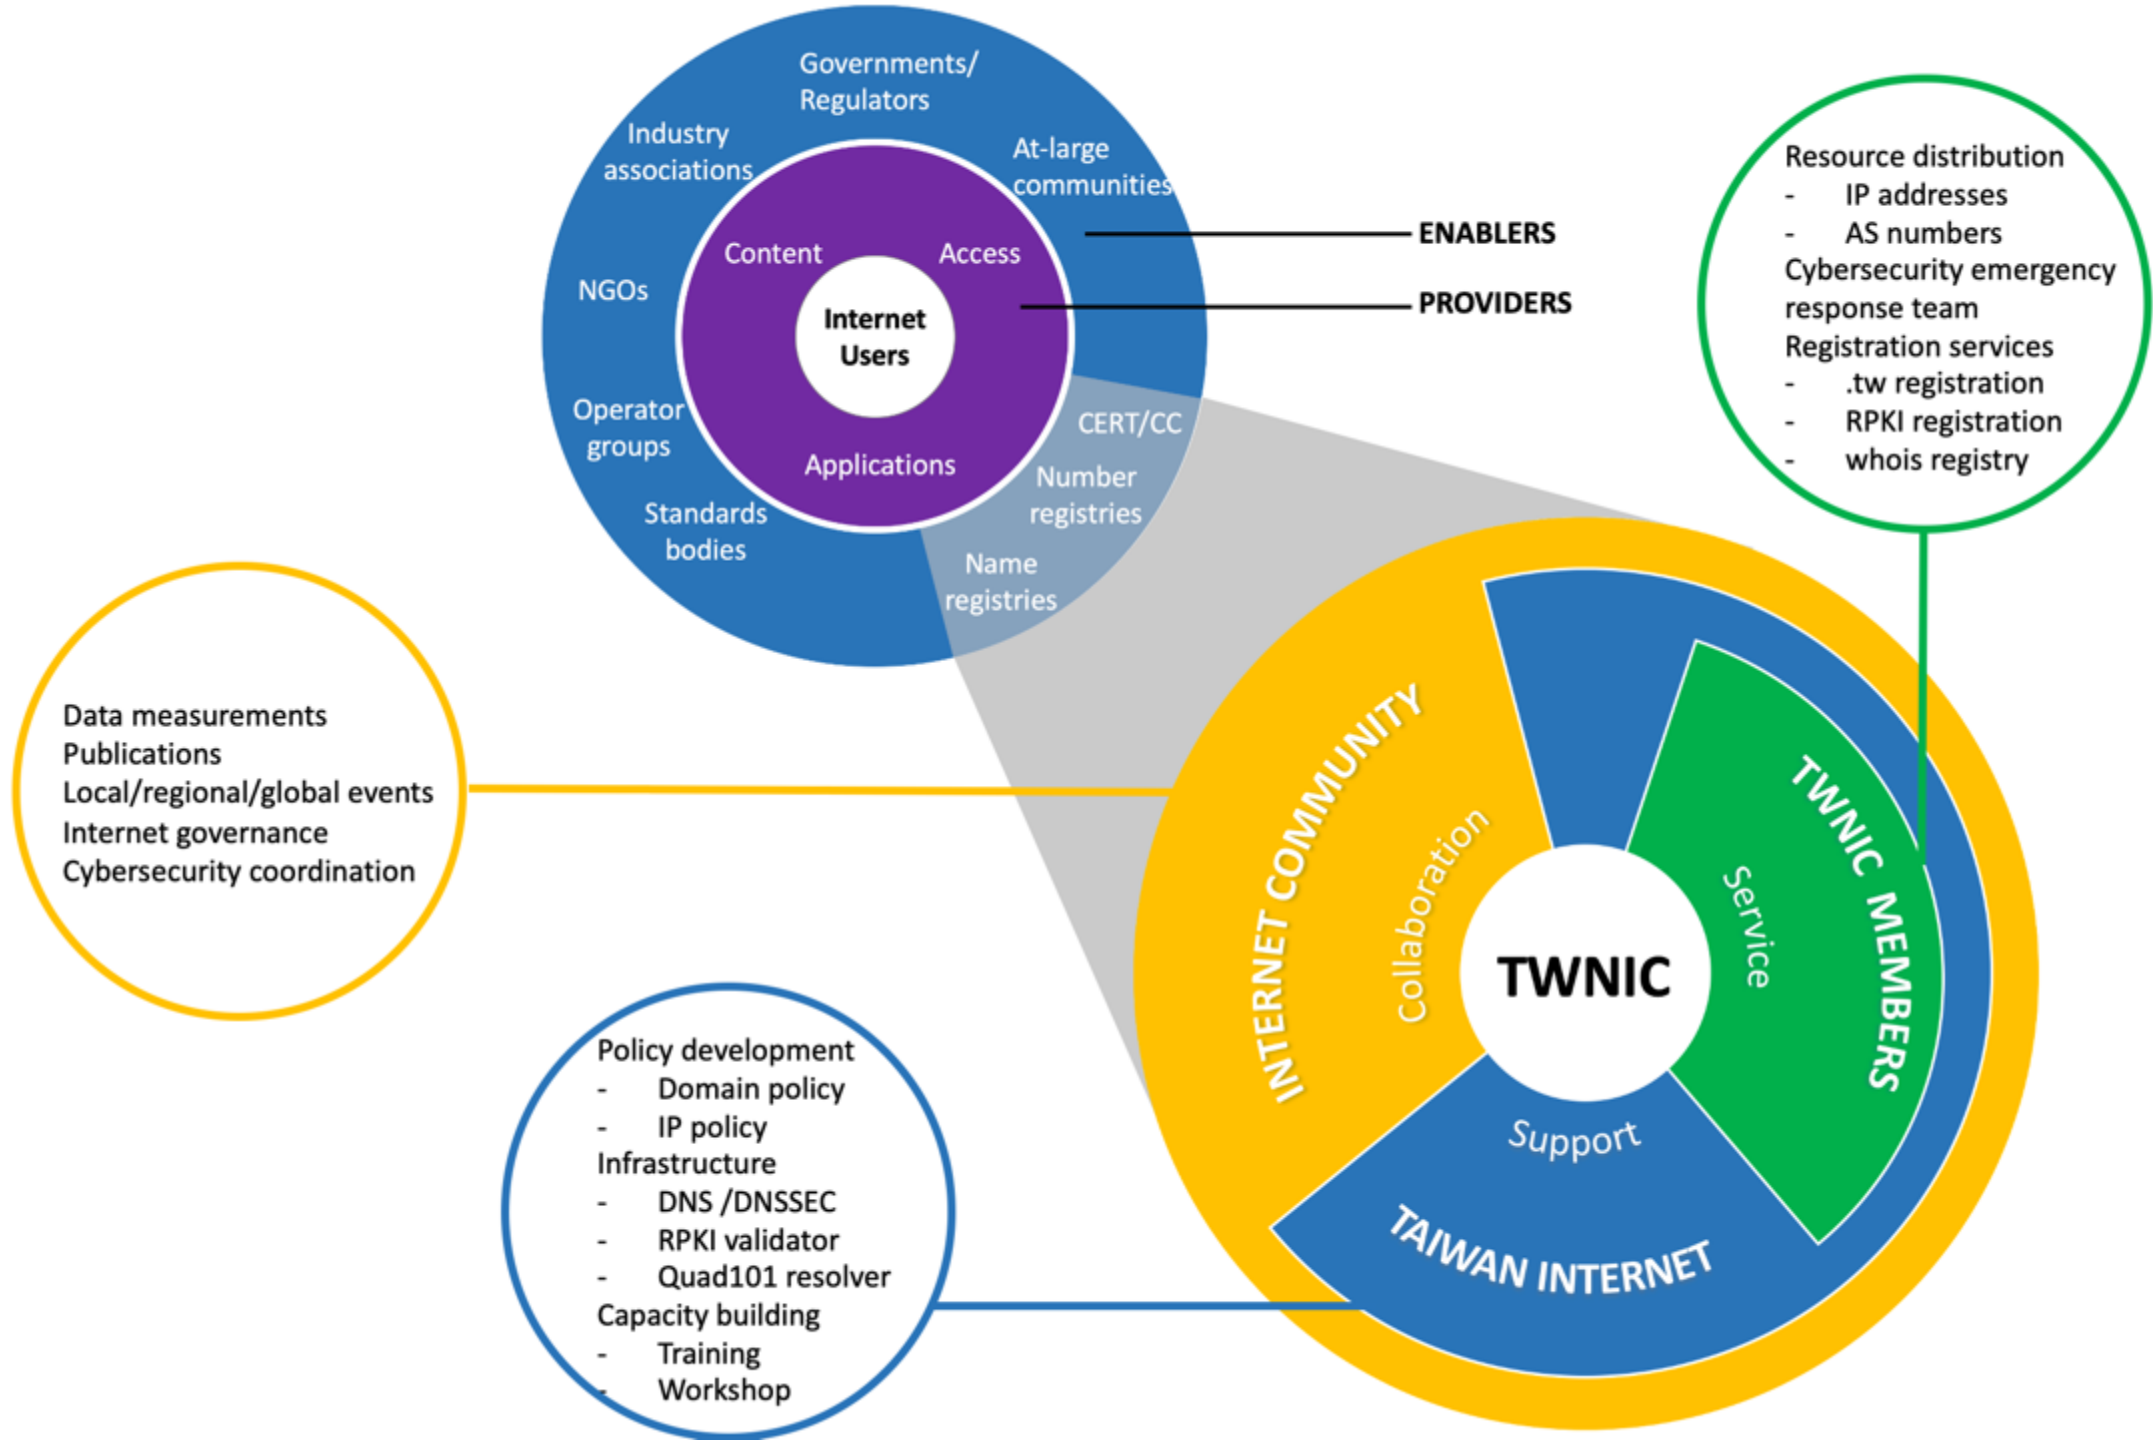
Governments/ Regulators

Industry associations

At-large communities

NGOs

Content

Access

Internet Users

Operator groups

Applications

CERT/CC

Number registries

Standards bodies

Name registries

ENABLERS

PROVIDERS

Resource distribution
- IP addresses
- AS numbers
Cybersecurity emergency response team
Registration services
- .tw registration
- RPKI registration
- whois registry

Data measurements
Publications
Local/regional/global events
Internet governance
Cybersecurity coordination

INTERNET COMMUNITY

Collaboration

TWNIC

Service

TWNIC MEMBERS

Support

TAIWAN INTERNET

Policy development
- Domain policy
- IP policy
Infrastructure
- DNS /DNSSEC
- RPKI validator
- Quad101 resolver
Capacity building
- Training
- Workshop